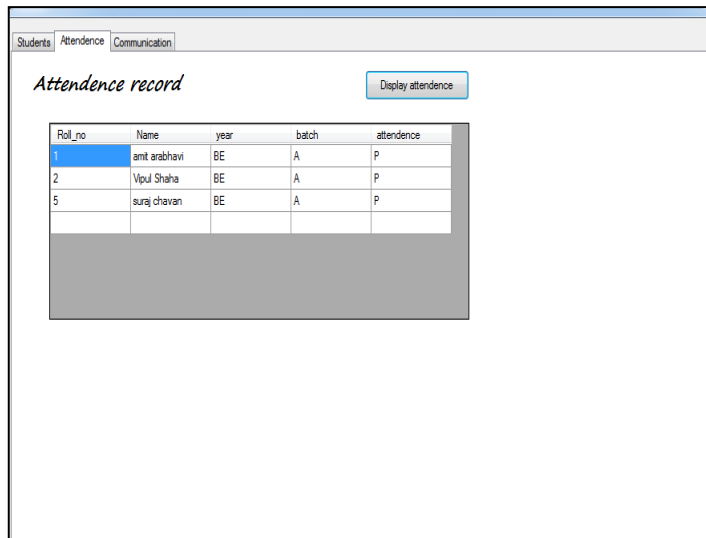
Students | Attendence | Communication

Attendence record

Display attendence

| Roll_no | Name | year | batch | attendence |
|---|---|---|---|---|
| 1 | amit arabhavi | BE | A | P |
| 2 | Vipul Shaha | BE | A | P |
| 5 | suraj chavan | BE | A | P |
| | | | | |